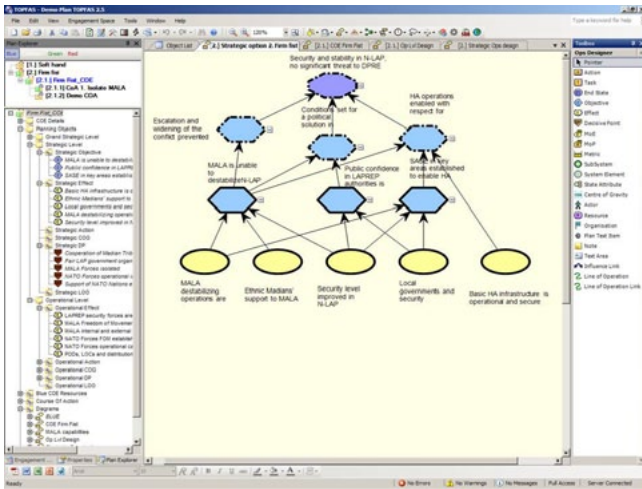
TOPFAS - Demo Plan TOPFAS 2.5

File Edit View Engagement Space Tools Window Help

Type a keyword for help

Plan Explorer

Blue Green Red

[1.] Soft fused
[2.] Firm flat
[2.1.] Firm Flat_COE
[2.1.1] CoA 1. Isolate MALA
[2.1.2] Demo COA

Firm Flat_COE
COE Details
Planning Objects
Grand Strategic Level
Strategic Level
Strategic Objective
MALA is unable to destabili
Public confidence in LAPRE
SASE in key areas establish
Strategic Effect
Basic HA infrastructure is o
Ethnic Madians' support to
Local governments and sec
MALA destabilizing operati
Security level improved in N
Strategic Action
Strategic COG
Strategic DP
Cooperation of Madian Trib
Pan-LAP government organ
MALA Forces isolated
NATO Forces operational c
Support of NATO Nations a
Strategic LOO
Operational Level
Operational Effect
LAPREP security forces are
MALA Freedom of Movemen
MALA internal and external
NATO Forces FOM establis
NATO Forces operational ca
PODs, LOCs and distribution
Operational Action
Operational COG
Operational DP
Operational LOO
Blue COE Resources
Course Of Action
Diagrams
BLUE
COE Firm Flat
MALA capabilities
Op Lvl Design

Engagement ... Properties Plan Explorer

Object List | 2. Strategic option 2. Firm flat | [2.1.] COE Firm Flat | [2.1.] Op Lvl Design | [2.1.] Strategic Ops design

Security and stability in N-LAP, no significant threat to CPRE

Escalation and widening of the conflict prevented

Conditions set for a political solution in

HA operations enabled with respect for

MALA is unable to destabilize N-LAP

Public confidence in LAPREP authorities is

SASE in key areas established to enable HA

MALA destabilizing operations are

Ethnic Madians' support to MALA

Security level improved in N-LAP

Local governments and security

Basic HA infrastructure is operational and secure

Toolbox
Ops Designer
Pointer
Action
Task
End State
Objective
Effect
Decisive Point
MoE
MoP
Metric
Subsystem
System Element
State Attribute
Centre of Gravity
Actor
Resource
Organisation
Plan Text Item
Note
Text Area
Influence Link
Line of Operation
Line of Operation Link

Ready

No Errors | No Warnings | No Messages | Full Access | Server Connected